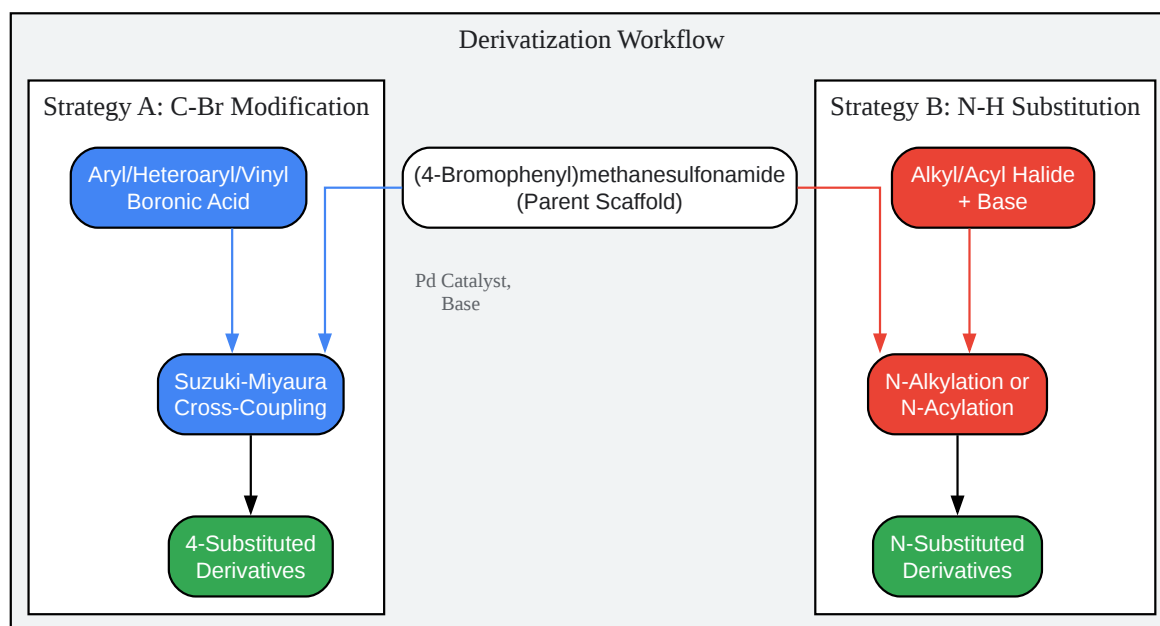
Derivatization Workflow

Strategy A: C-Br Modification

Aryl/Heteroaryl/Vinyl Boronic Acid

Suzuki-Miyaura Cross-Coupling

4-Substituted Derivatives

(4-Bromophenyl)methanesulfonamide (Parent Scaffold)

Pd Catalyst, Base

Strategy B: N-H Substitution

Alkyl/Acyl Halide + Base

N-Alkylation or N-Acylation

N-Substituted Derivatives